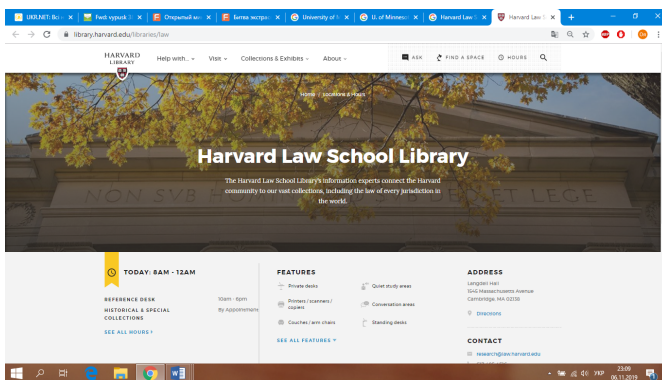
UKR.NET: Всі ×
Fwd: vypusk 3(
Открытый м ×
Битва экстрас ×
University of I ×
U. of Minnesot ×
Harvard Law ×
Harvard Law ×
+

library.harvard.edu/libraries/law

HARVARD LIBRARY
Help with...
Visit
Collections & Exhibits
About
ASK
FIND A SPACE
HOURS

Home / Locations & Hours

NON SVB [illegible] ET LEGE

Harvard Law School Library

The Harvard Law School Library's information experts connect the Harvard community to our vast collections, including the law of every jurisdiction in the world.

TODAY: 8AM - 12AM

REFERENCE DESK 10am - 6pm
HISTORICAL & SPECIAL COLLECTIONS By Appointment

SEE ALL HOURS

FEATURES

Private desks
Quiet study areas
Printers / scanners / copiers
Conversation areas
Couches / arm chairs
Standing desks

SEE ALL FEATURES

ADDRESS

Langdell Hall
1545 Massachusetts Avenue
Cambridge, MA 02138

Directions

CONTACT

research@law.harvard.edu

УКР 23:09 06.11.2019